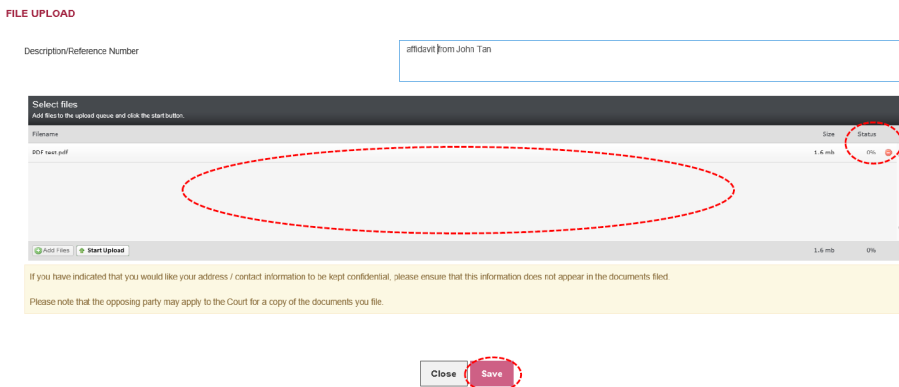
FILE UPLOAD

Description/Reference Number

affidavit from John Tan

Select files
Add files to the upload queue and click the start button.

| Filename | Size | Status |
|---|---|---|
| PDF test.pdf | 1.6 mb | 0% |

Add Files   Start Upload   1.6 mb   0%

If you have indicated that you would like your address / contact information to be kept confidential, please ensure that this information does not appear in the documents filed.

Please note that the opposing party may apply to the Court for a copy of the documents you file.

Close   Save